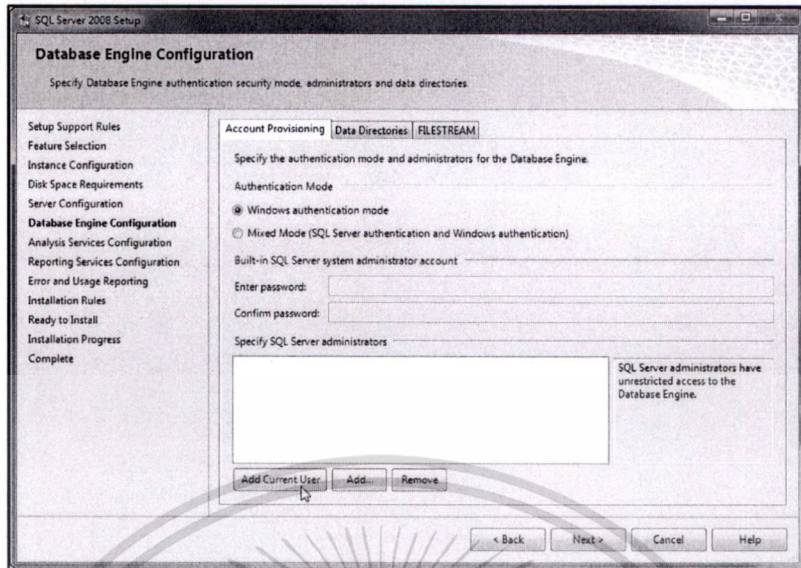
SQL Server 2008 Setup

Database Engine Configuration

Specify Database Engine authentication security mode, administrators and data directories.

Setup Support Rules
Feature Selection
Instance Configuration
Disk Space Requirements
Server Configuration
Database Engine Configuration
Analysis Services Configuration
Reporting Services Configuration
Error and Usage Reporting
Installation Rules
Ready to Install
Installation Progress
Complete

Account Provisioning | Data Directories | FILESTREAM

Specify the authentication mode and administrators for the Database Engine.

Authentication Mode

Windows authentication mode

Mixed Mode (SQL Server authentication and Windows authentication)

Built-in SQL Server system administrator account

Enter password:

Confirm password:

Specify SQL Server administrators

SQL Server administrators have unrestricted access to the Database Engine.

Add Current User | Add... | Remove

< Back | Next > | Cancel | Help